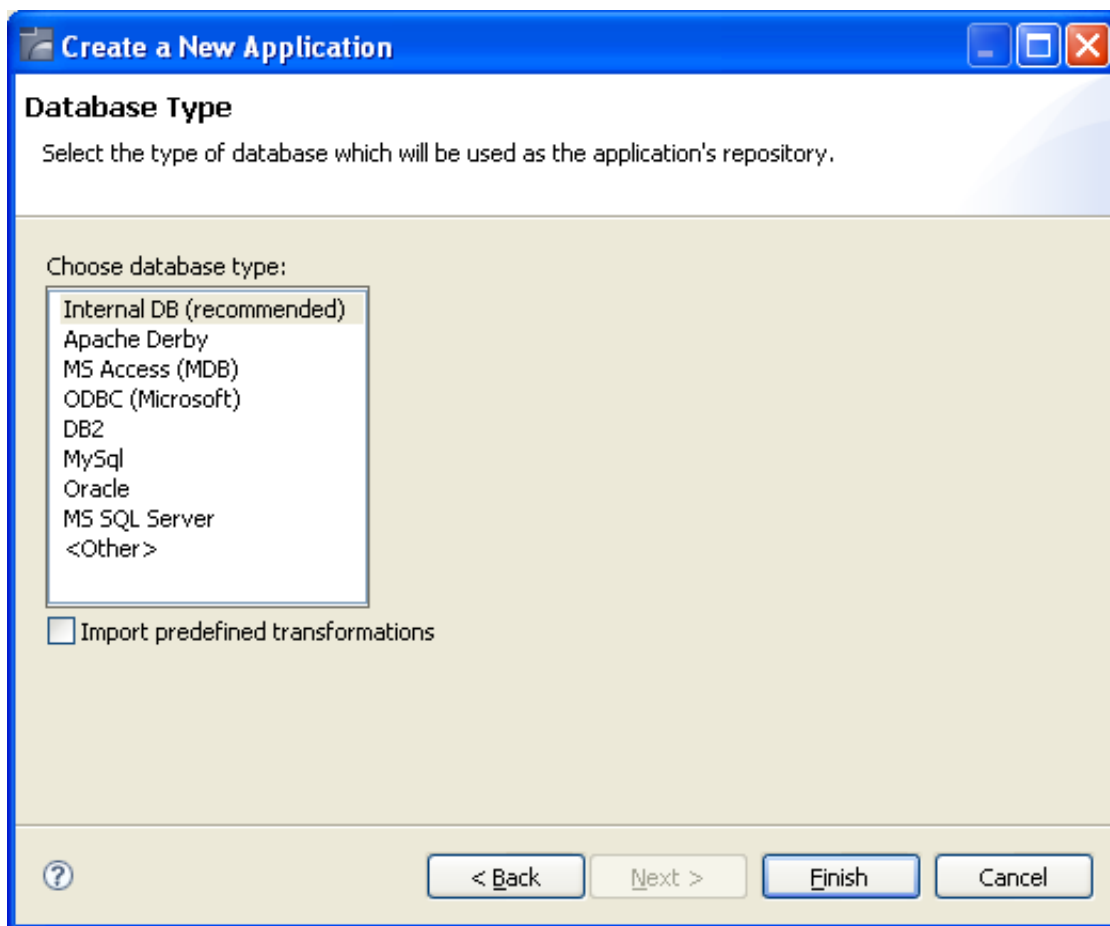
Create a New Application

Database Type

Select the type of database which will be used as the application's repository.

Choose database type:

Internal DB (recommended)
Apache Derby
MS Access (MDB)
ODBC (Microsoft)
DB2
MySql
Oracle
MS SQL Server
<Other>

Import predefined transformations

?

< Back

Next >

Finish

Cancel